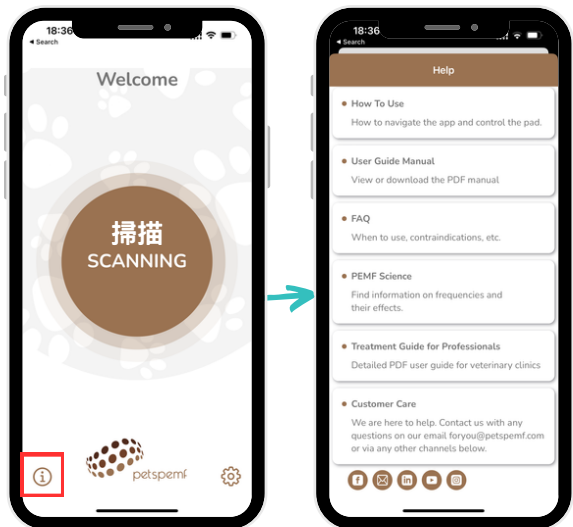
18:36
◂ Search

Welcome

掃描
SCANNING

petspemf

18:36
◂ Search

Help

How To Use
How to navigate the app and control the pad.

User Guide Manual
View or download the PDF manual

FAQ
When to use, contraindications, etc.

PEMF Science
Find information on frequencies and their effects.

Treatment Guide for Professionals
Detailed PDF user guide for veterinary clinics

Customer Care
We are here to help. Contact us with any questions on our email foryou@petspemf.com or via any other channels below.